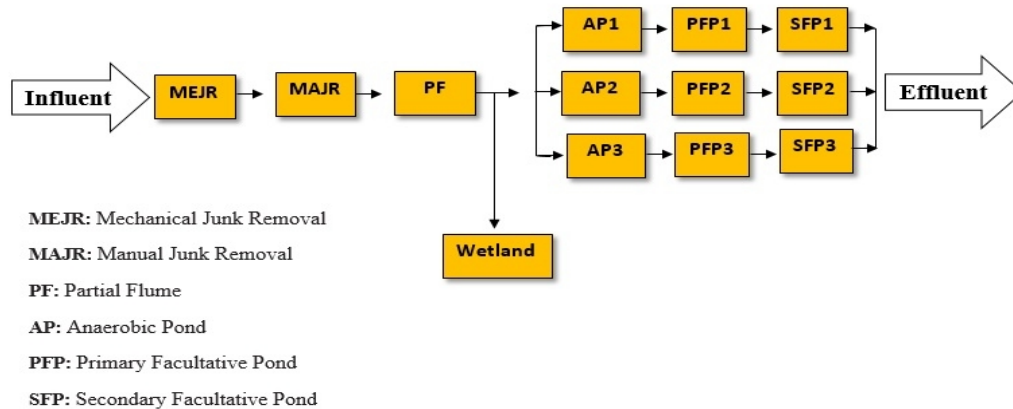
Influent

MEJR

MAJR

PF

AP1

PFP1

SFP1

AP2

PFP2

SFP2

AP3

PFP3

SFP3

Effluent

Wetland

**MEJR:** Mechanical Junk Removal

**MAJR:** Manual Junk Removal

**PF:** Partial Flume

**AP:** Anaerobic Pond

**PFP:** Primary Facultative Pond

**SFP:** Secondary Facultative Pond